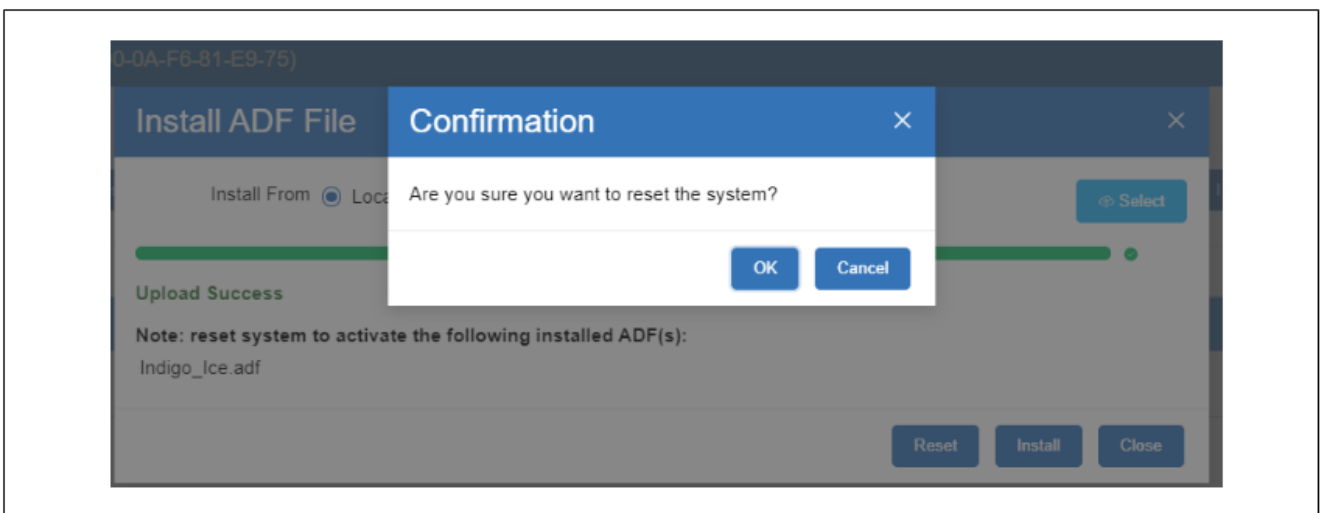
0-0A-F6-81-E9-75)

Install ADF File

×

Install From Loca

Select

Upload Success

Note: reset system to activate the following installed ADF(s):

Indigo_Ice.adf

Reset Install Close

Confirmation

×

Are you sure you want to reset the system?

OK Cancel